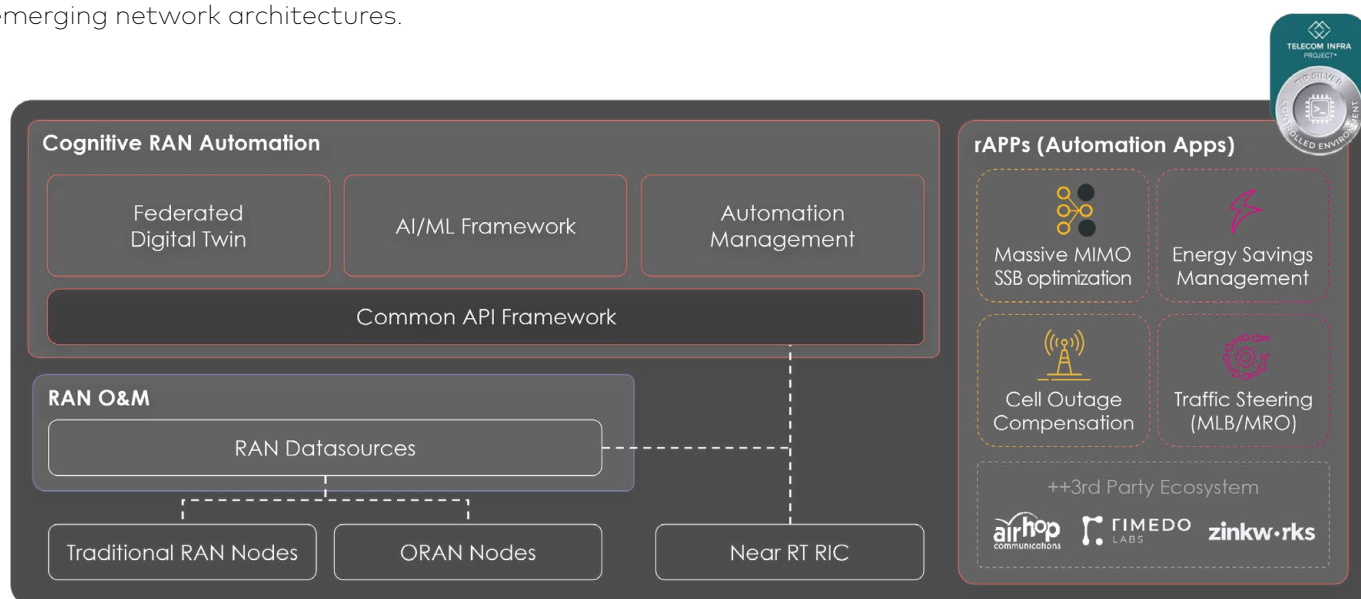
emerging network architectures.

TELECOM INFRA PROJECT

TIP SILVER

CONTROLLED ENVIRONMENT

Cognitive RAN Automation

Federated Digital Twin

AI/ML Framework

Automation Management

Common API Framework

RAN O&M

RAN Datasources

Traditional RAN Nodes

ORAN Nodes

Near RT RIC

rAPPs (Automation Apps)

Massive MIMO SSB optimization

Energy Savings Management

Cell Outage Compensation

Traffic Steering (MLB/MRO)

++3rd Party Ecosystem

airhop communications

RIMEDO LABS

zinkw•rks